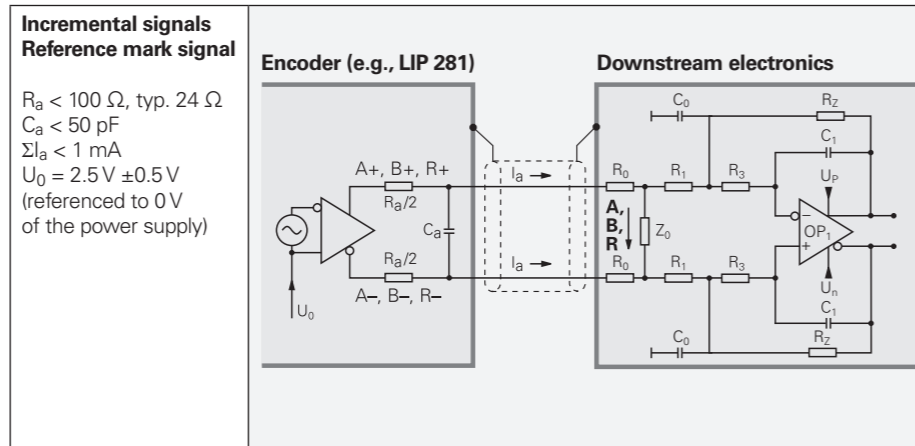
**Incremental signals Reference mark signal**

$R_a < 100\ \Omega$, typ. $24\ \Omega$
$C_a < 50$ pF
$\Sigma I_a < 1$ mA
$U_0 = 2.5\,V \pm 0.5\,V$
(referenced to 0 V of the power supply)

**Encoder (e.g., LIP 281)**

**Downstream electronics**

A+, B+, R+
$R_a/2$
$C_a$
$R_a/2$
A–, B–, R–
$U_0$
$I_a$
$I_a$
$R_0$
$R_0$
A, B, R
$Z_0$
$R_1$
$R_1$
$R_3$
$R_3$
$C_0$
$C_0$
$R_Z$
$R_Z$
$C_1$
$C_1$
$U_P$
$U_n$
$OP_1$
–
+